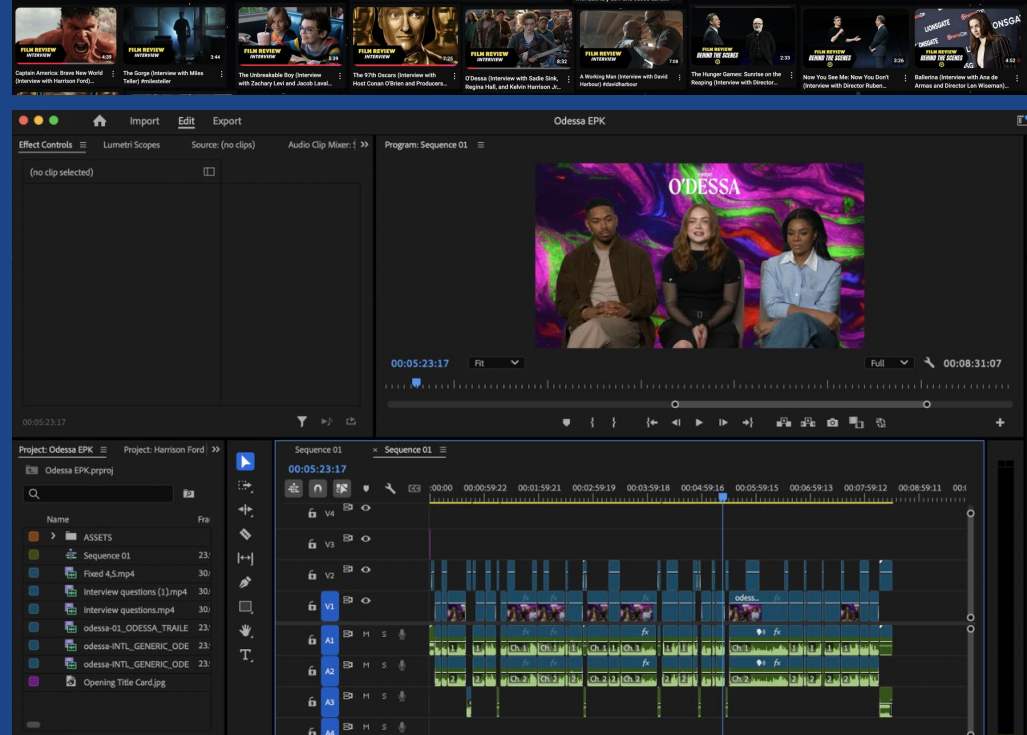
FILM REVIEW INTERVIEW 4:39
Captain America: Brave New World (Interview with Harrison Ford)...

FILM REVIEW INTERVIEW 2:44
The Gorge (Interview with Miles Teller) #milesteller

FILM REVIEW INTERVIEW 5:39
The Unbreakable Boy (Interview with Zachary Levi and Jacob Laval...

FILM REVIEW INTERVIEW 7:23
The 97th Oscars (Interview with Host Conan O'Brien and Producers...

FILM REVIEW INTERVIEW 8:32
O'Dessa (Interview with Sadie Sink, Regina Hall, and Kelvin Harrison Jr....

FILM REVIEW INTERVIEW 7:08
A Working Man (Interview with David Harbour) #davidharbour

FILM REVIEW BEHIND THE SCENES 2:33
The Hunger Games: Sunrise on the Reaping (Interview with Director...

FILM REVIEW BEHIND THE SCENES 3:26
Now You See Me: Now You Don't (Interview with Director Ruben...

LIONSGATE ONSGATE FILM REVIEW BEHIND THE SCENES
Ballerina (Interview with Ana de Armas and Director Len Wiseman)...

Import Edit Export
Odessa EPK

Effect Controls Lumetri Scopes Source: (no clips) Audio Clip Mixer: S
(no clip selected)
00:05:23:17

Program: Sequence 01
O'DESSA
00:05:23:17 Fit Full 00:08:31:07

Project: Odessa EPK Project: Harrison Ford
Odessa EPK.prproj
Name Fra
ASSETS
Sequence 01 23.
Fixed 4,5.mp4 30.
Interview questions (1).mp4 30.
Interview questions.mp4 30.
odessa-01_ODESSA_TRAILE 23.
odessa-INTL_GENERIC_ODE 23.
odessa-INTL_GENERIC_ODE 23.
Opening Title Card.jpg

Sequence 01 × Sequence 01
00:05:23:17
:00:00 00:00:59:22 00:01:59:21 00:02:59:19 00:03:59:18 00:04:59:16 00:05:59:15 00:06:59:13 00:07:59:12 00:08:59:11 00:0
V4 V3 V2 V1 A1 A2 A3 A4
M S
fx odess... Ch. 1 Ch. 2
T